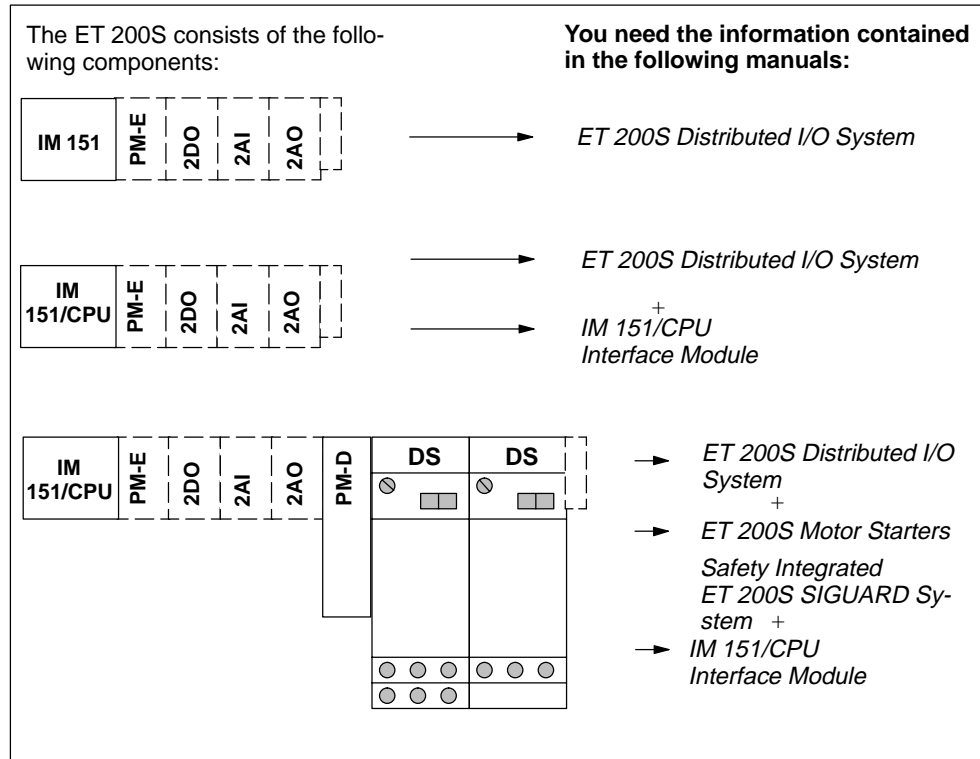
The ET 200S consists of the following components:

You need the information contained in the following manuals:

IM 151 PM-E 2DO 2AI 2AO

ET 200S Distributed I/O System

IM 151/CPU PM-E 2DO 2AI 2AO

ET 200S Distributed I/O System
+
IM 151/CPU Interface Module

IM 151/CPU PM-E 2DO 2AI 2AO PM-D DS DS

ET 200S Distributed I/O System
+
ET 200S Motor Starters

Safety Integrated ET 200S SIGUARD System +
IM 151/CPU Interface Module